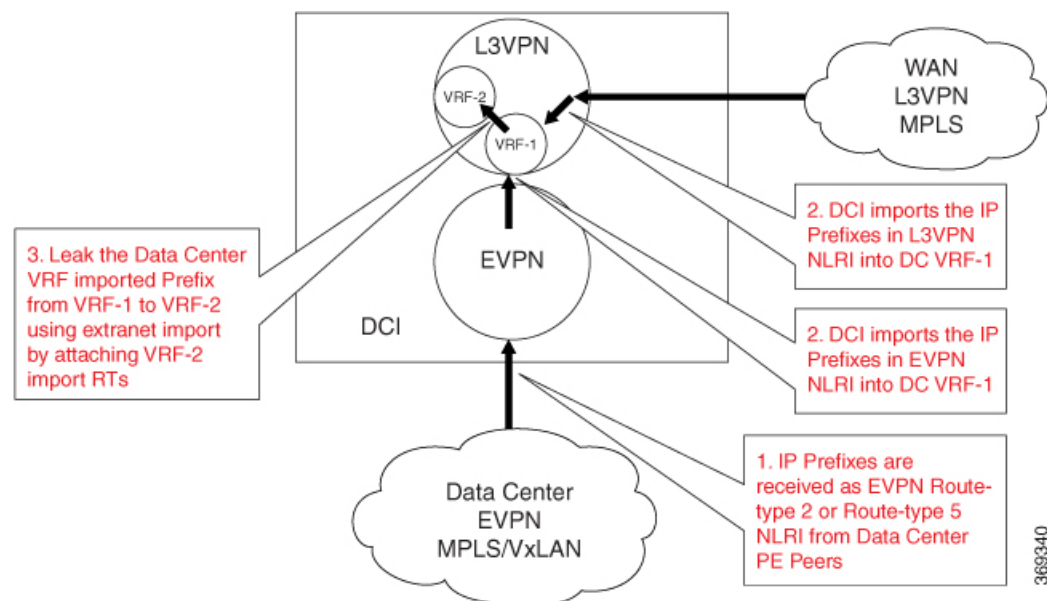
L3VPN

VRF-2

VRF-1

WAN
L3VPN
MPLS

2. DCI imports the IP Prefixes in L3VPN NLRI into DC VRF-1

3. Leak the Data Center VRF imported Prefix from VRF-1 to VRF-2 using extranet import by attaching VRF-2 import RTs

EVPN

DCI

2. DCI imports the IP Prefixes in EVPN NLRI into DC VRF-1

1. IP Prefixes are received as EVPN Route-type 2 or Route-type 5 NLRI from Data Center PE Peers

Data Center
EVPN
MPLS/VxLAN

369340